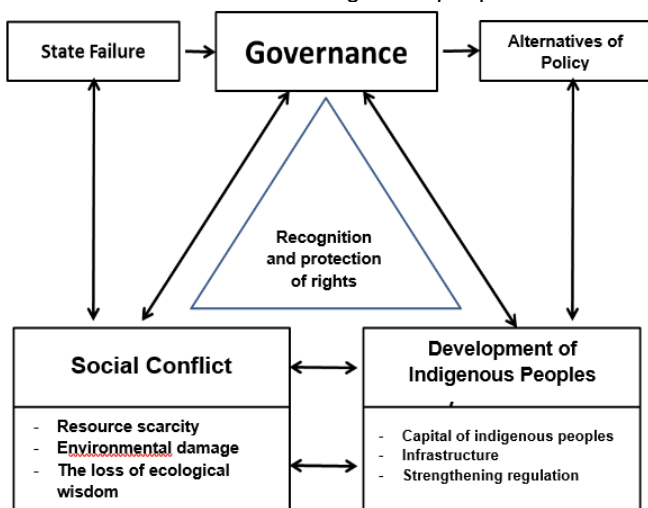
State Failure

Governance

Alternatives of Policy

Recognition and protection of rights

Social Conflict

- Resource scarcity
- Environmental damage
- The loss of ecological wisdom

Development of Indigenous Peoples

- Capital of indigenous peoples
- Infrastructure
- Strengthening regulation